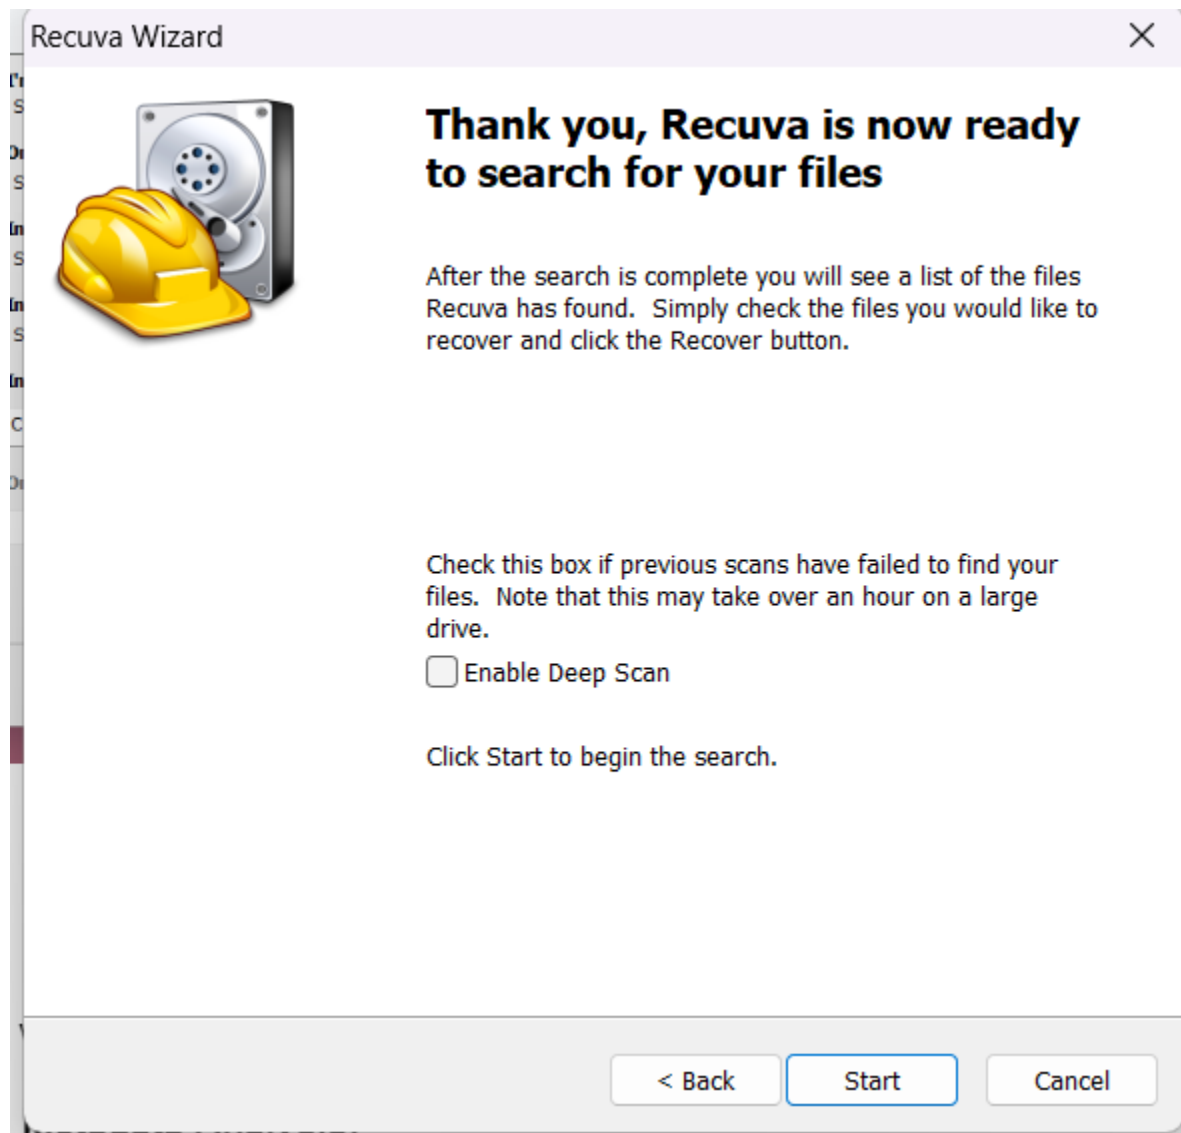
Recuva Wizard

Thank you, Recuva is now ready to search for your files

After the search is complete you will see a list of the files Recuva has found. Simply check the files you would like to recover and click the Recover button.

Check this box if previous scans have failed to find your files. Note that this may take over an hour on a large drive.

Enable Deep Scan

Click Start to begin the search.

< Back
Start
Cancel